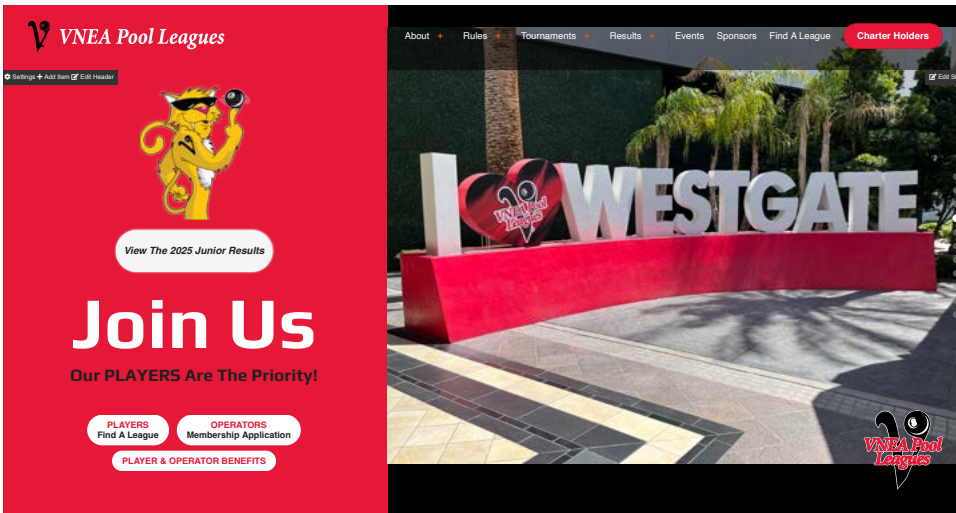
VNEA Pool Leagues

Settings Add Item Edit Header

View The 2025 Junior Results

Join Us

Our PLAYERS Are The Priority!

PLAYERS
Find A League

OPERATORS
Membership Application

PLAYER & OPERATOR BENEFITS

About + Rules + Tournaments + Results + Events Sponsors Find A League Charter Holders

Edit S

I WESTGATE

VNEA Pool Leagues

VNEA Pool Leagues